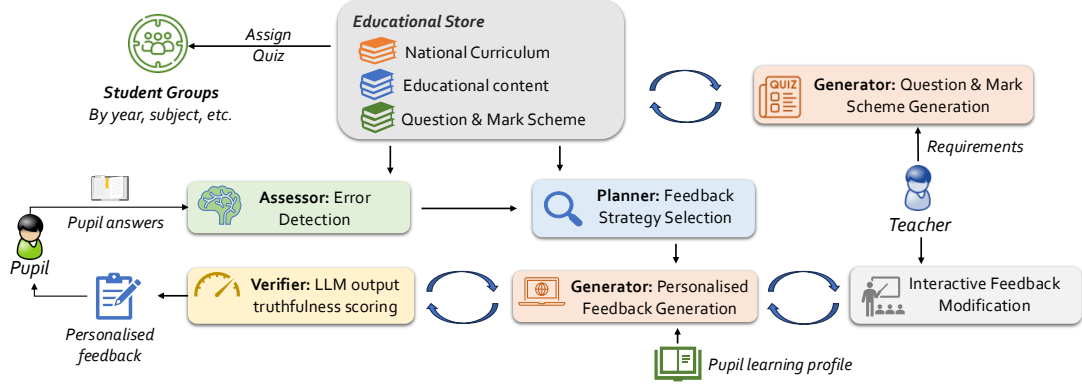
Educational Store
National Curriculum
Educational content
Question & Mark Scheme

Assign Quiz

Student Groups
By year, subject, etc.

QUIZ

Generator: Question & Mark Scheme Generation

Requirements

Teacher

Pupil answers

Assessor: Error Detection

Planner: Feedback Strategy Selection

Pupil

Verifier: LLM output truthfulness scoring

Generator: Personalised Feedback Generation

Interactive Feedback Modification

Personalised feedback

Pupil learning profile